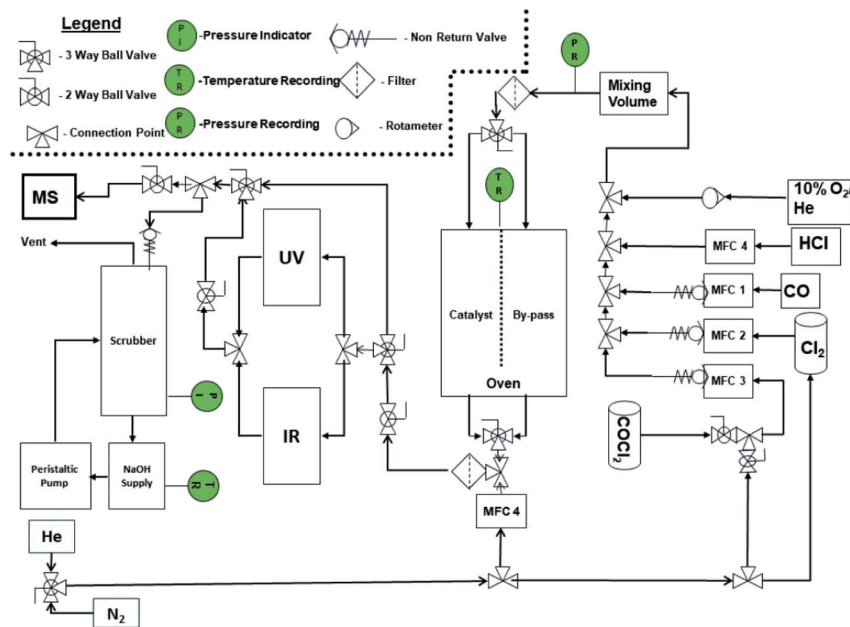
Legend

- 3 Way Ball Valve

- 2 Way Ball Valve

- Connection Point

P I -Pressure Indicator

T R -Temperature Recording

P R -Pressure Recording

- Non Return Valve

- Filter

- Rotameter

P R

Mixing Volume

T R

10% $O_2$/ He

MFC 4

HCl

MFC 1

CO

MFC 2

$Cl_2$

MFC 3

MS

Vent

UV

Scrubber

Catalyst

By-pass

Oven

P I

IR

$COCl_2$

Peristaltic Pump

NaOH Supply

T R

MFC 4

He

$N_2$